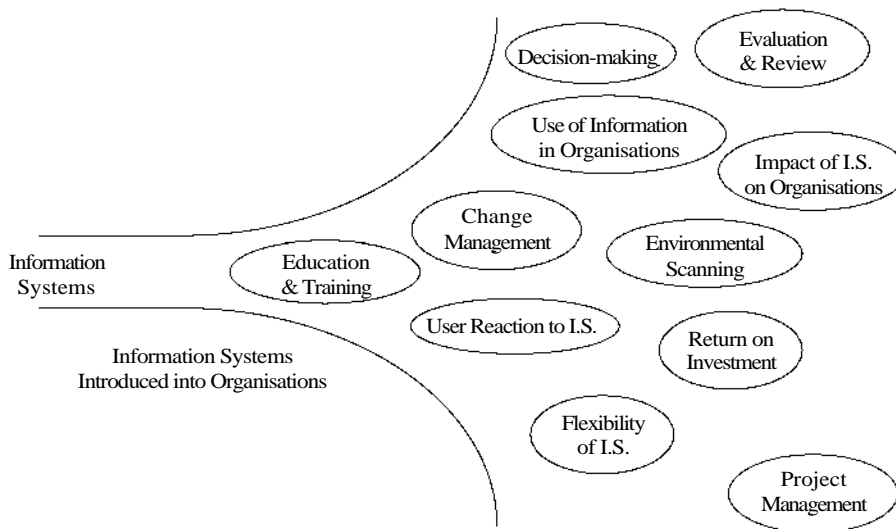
Decision-making

Evaluation & Review

Use of Information in Organisations

Impact of I.S. on Organisations

Change Management

Environmental Scanning

Information Systems

Education & Training

User Reaction to I.S.

Return on Investment

Information Systems Introduced into Organisations

Flexibility of I.S.

Project Management